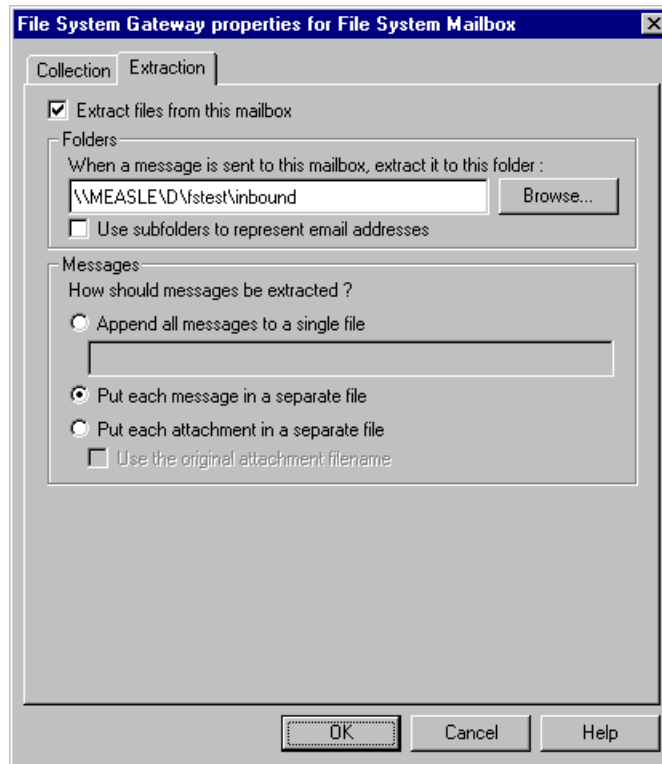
File System Gateway properties for File System Mailbox

Collection Extraction

Extract files from this mailbox

Folders

When a message is sent to this mailbox, extract it to this folder :

\\MEASLE\D\fstest\inbound

Browse...

Use subfolders to represent email addresses

Messages

How should messages be extracted ?

Append all messages to a single file

Put each message in a separate file

Put each attachment in a separate file

Use the original attachment filename

OK Cancel Help